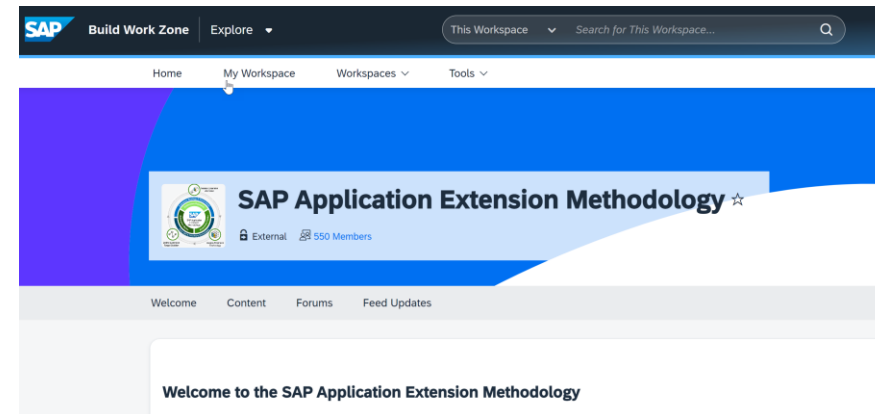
SAP Build Work Zone Explore ▾

This Workspace ⌄ Search for This Workspace...

Home My Workspace Workspaces ⌄ Tools ⌄

SAP Application Extension Methodology ☆

External 550 Members

Welcome Content Forums Feed Updates

Welcome to the SAP Application Extension Methodology